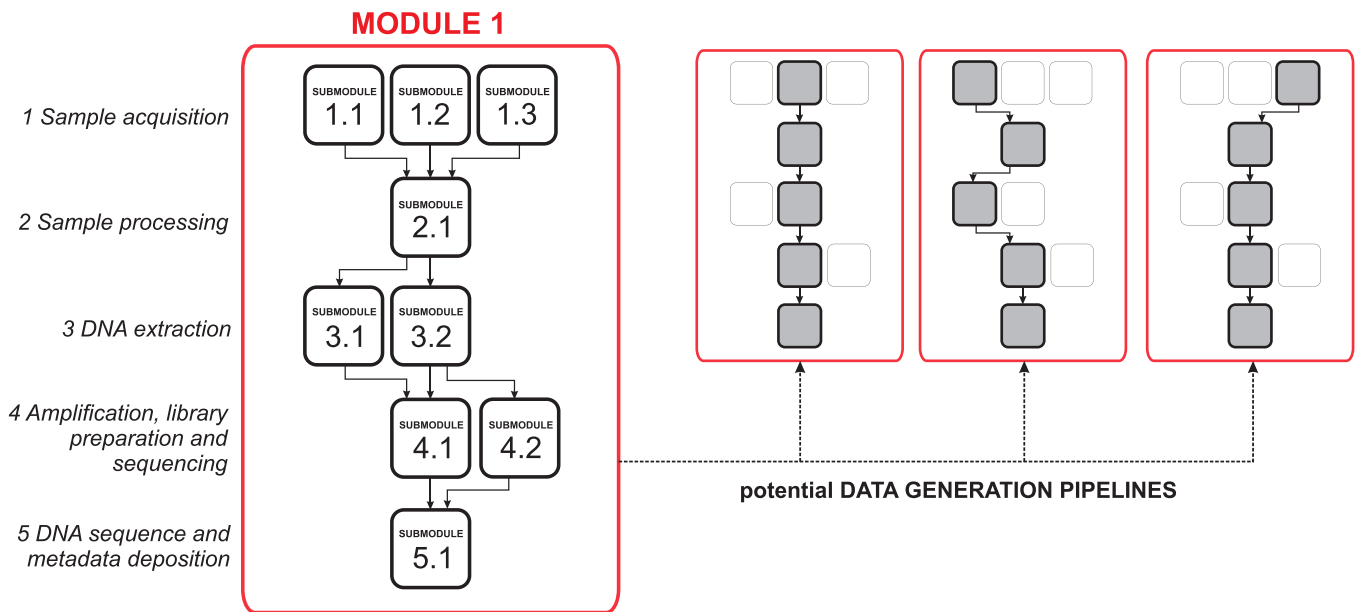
MODULE 1

1 Sample acquisition

2 Sample processing

3 DNA extraction

4 Amplification, library preparation and sequencing

5 DNA sequence and metadata deposition

SUBMODULE 1.1

SUBMODULE 1.2

SUBMODULE 1.3

SUBMODULE 2.1

SUBMODULE 3.1

SUBMODULE 3.2

SUBMODULE 4.1

SUBMODULE 4.2

SUBMODULE 5.1

potential DATA GENERATION PIPELINES